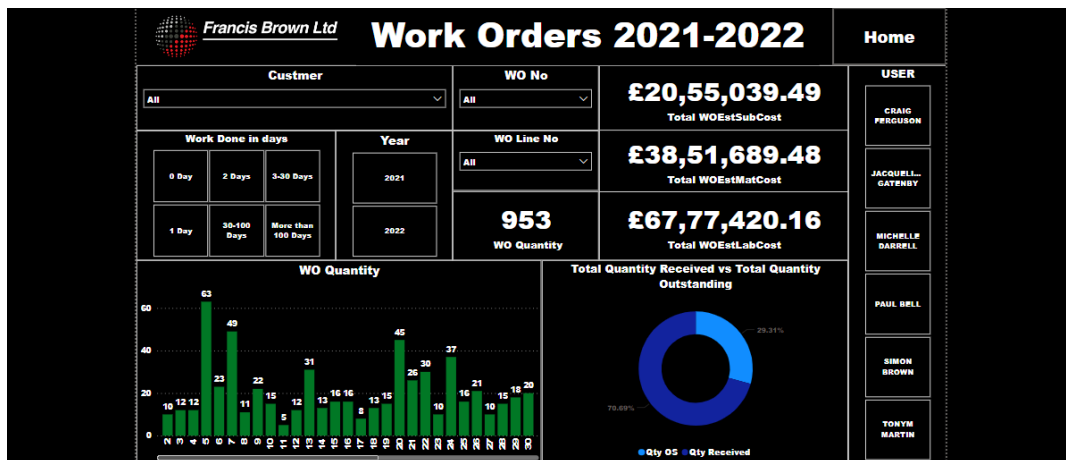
Francis Brown Ltd

Work Orders 2021-2022

Home

Custmer

All

WO No

All

£20,55,039.49
Total WOEstSubCost

USER

CRAIG FERGUSON

JACQUELI... GATENBY

MICHELLE DARRELL

PAUL BELL

SIMON BROWN

TONYM MARTIN

Work Done in days

0 Day
2 Days
3-30 Days
1 Day
30-100 Days
More than 100 Days

Year

2021
2022

WO Line No

All

£38,51,689.48
Total WOEstMatCost

953
WO Quantity

£67,77,420.16
Total WOEstLabCost

WO Quantity

60
40
20
0

10 12 12 63 23 49 11 22 15 5 12 31 13 16 16 8 13 15 45 26 30 10 37 16 21 10 15 18 20

2 3 4 5 6 7 8 9 10 11 12 13 14 15 16 17 18 19 20 21 22 23 24 25 26 27 28 29 30

Total Quantity Received vs Total Quantity Outstanding

29.31%
70.69%

Qty OS Qty Received